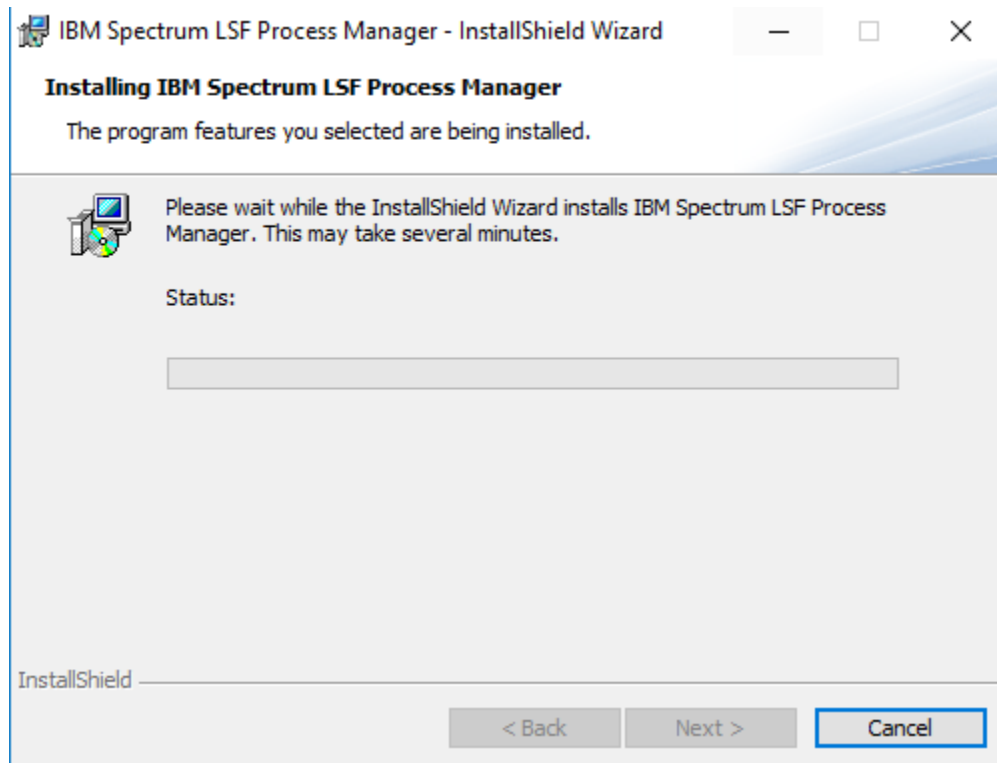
IBM Spectrum LSF Process Manager - InstallShield Wizard

Installing IBM Spectrum LSF Process Manager

The program features you selected are being installed.

Please wait while the InstallShield Wizard installs IBM Spectrum LSF Process Manager. This may take several minutes.

Status:

InstallShield

< Back

Next >

Cancel